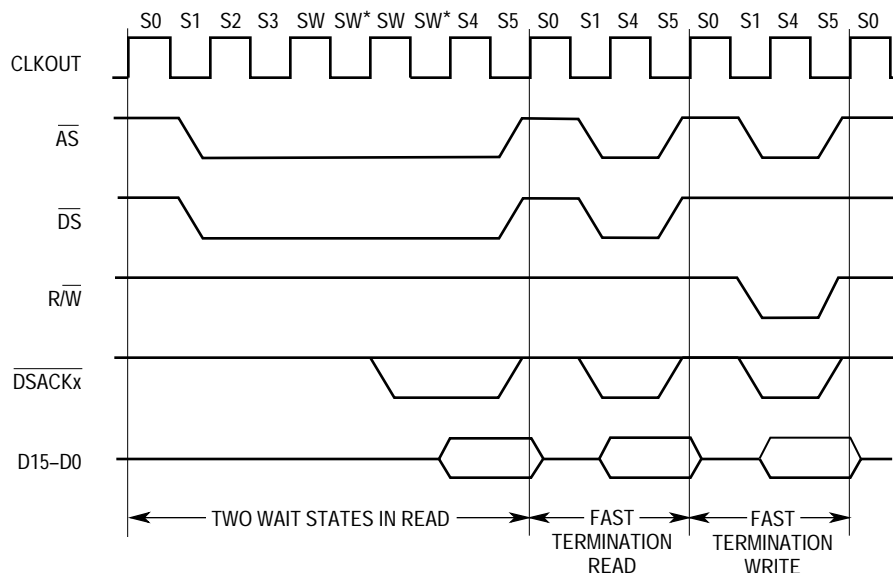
S0 S1 S2 S3 SW SW* SW SW* S4 S5 S0 S1 S4 S5 S0 S1 S4 S5 S0

CLKOUT

$\overline{AS}$

$\overline{DS}$

$R/\overline{W}$

$\overline{DSACKx}$

D15–D0

TWO WAIT STATES IN READ

FAST TERMINATION READ

FAST TERMINATION WRITE